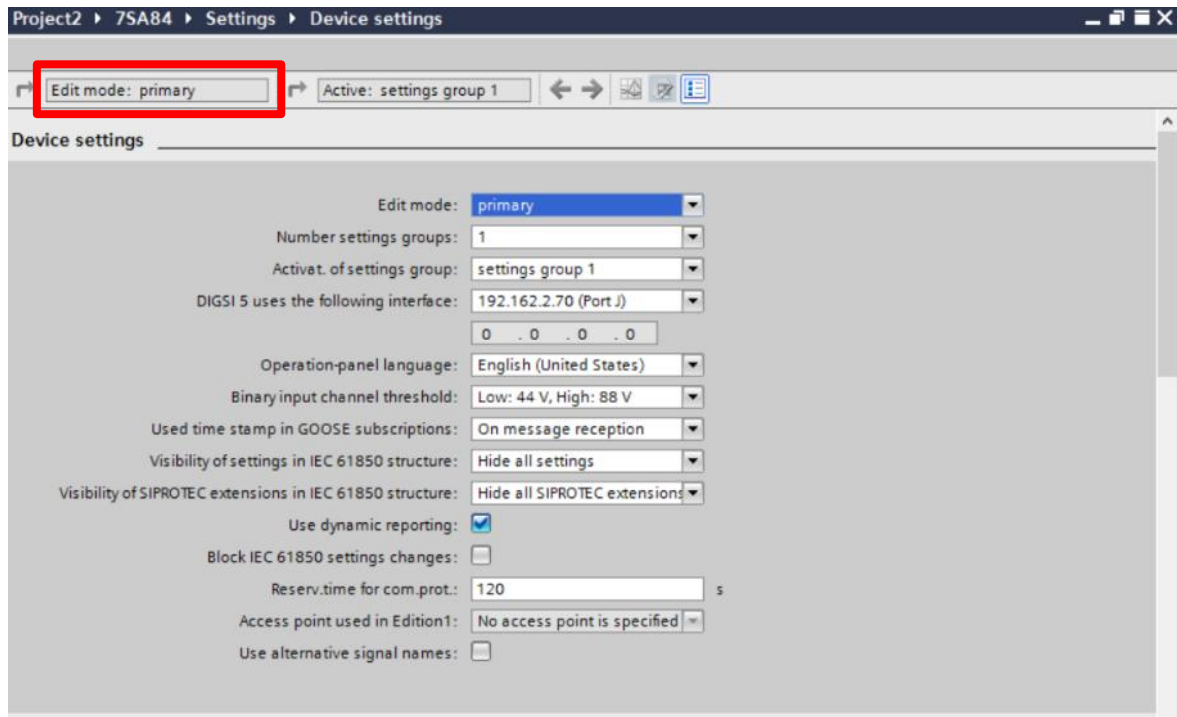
Project2 ▸ 7SA84 ▸ Settings ▸ Device settings

Edit mode: primary

Active: settings group 1

Device settings

Edit mode: primary

Number settings groups: 1

Activat. of settings group: settings group 1

DIGSI 5 uses the following interface: 192.162.2.70 (Port J)

0 . 0 . 0 . 0

Operation-panel language: English (United States)

Binary input channel threshold: Low: 44 V, High: 88 V

Used time stamp in GOOSE subscriptions: On message reception

Visibility of settings in IEC 61850 structure: Hide all settings

Visibility of SIPROTEC extensions in IEC 61850 structure: Hide all SIPROTEC extensions

Use dynamic reporting:

Block IEC 61850 settings changes:

Reserv.time for com.prot.: 120 s

Access point used in Edition1: No access point is specified

Use alternative signal names: